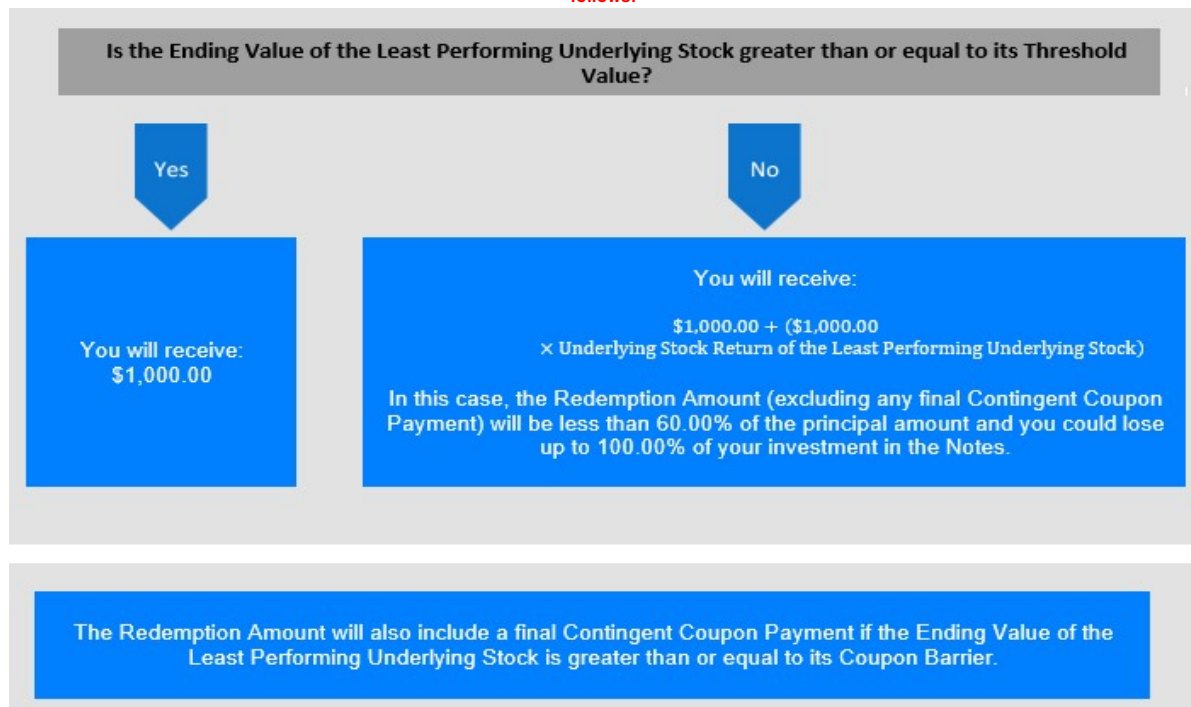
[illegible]

Is the Ending Value of the Least Performing Underlying Stock greater than or equal to its Threshold Value?

Yes

No

You will receive: $1,000.00

You will receive:

$\$1,000.00 + (\$1,000.00 \times \text{Underlying Stock Return of the Least Performing Underlying Stock})$

In this case, the Redemption Amount (excluding any final Contingent Coupon Payment) will be less than 60.00% of the principal amount and you could lose up to 100.00% of your investment in the Notes.

The Redemption Amount will also include a final Contingent Coupon Payment if the Ending Value of the Least Performing Underlying Stock is greater than or equal to its Coupon Barrier.